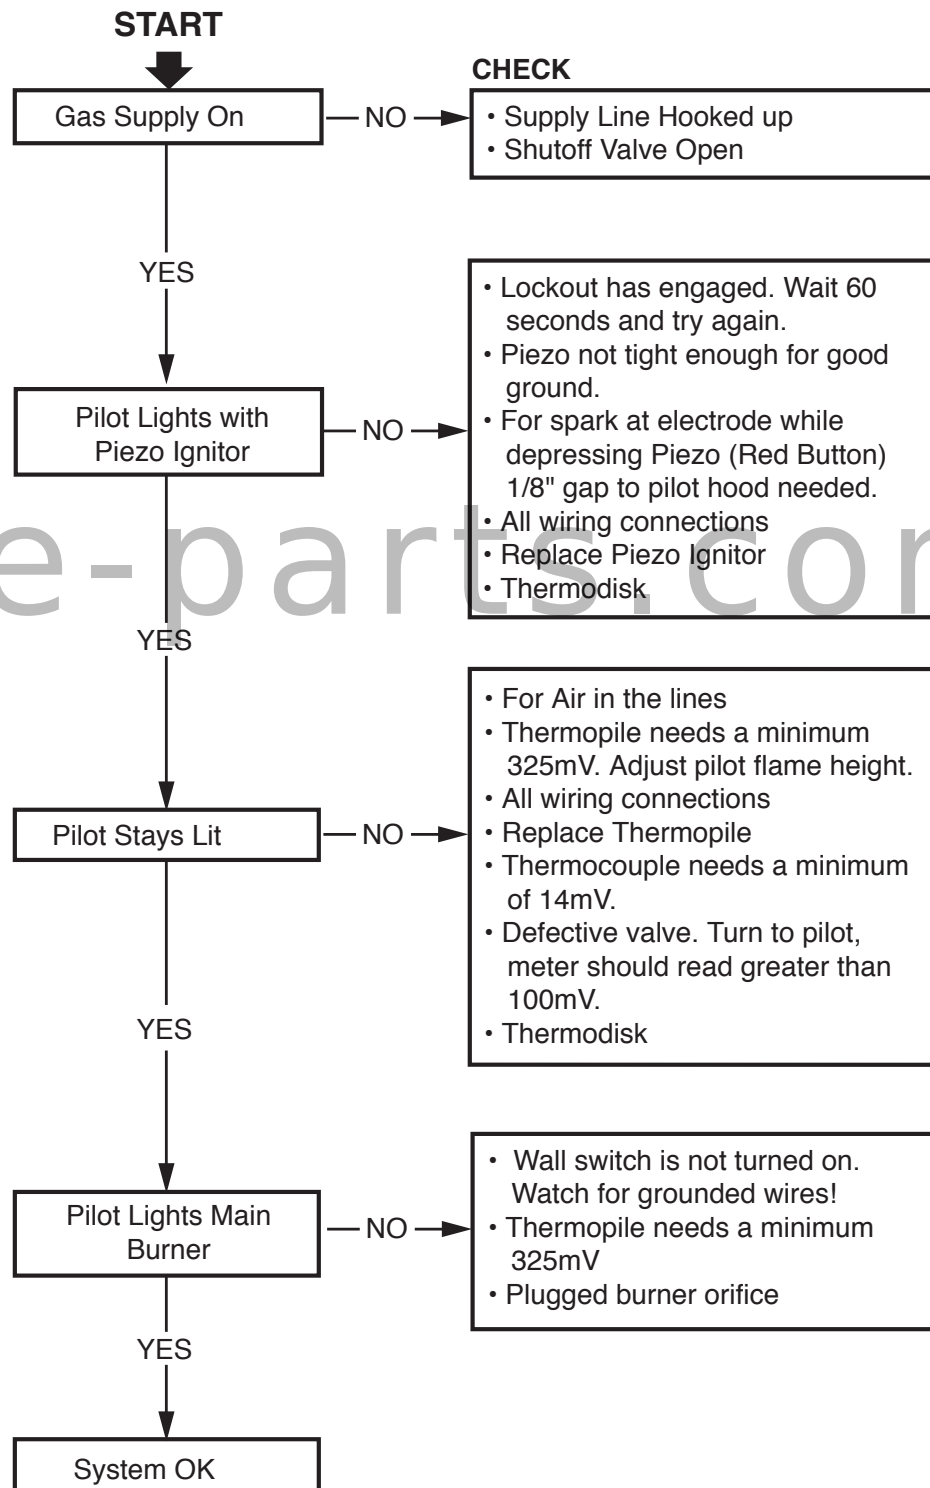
START

Gas Supply On — NO →

CHECK
• Supply Line Hooked up
• Shutoff Valve Open

YES

Pilot Lights with Piezo Ignitor — NO →

• Lockout has engaged. Wait 60 seconds and try again.
• Piezo not tight enough for good ground.
• For spark at electrode while depressing Piezo (Red Button) 1/8" gap to pilot hood needed.
• All wiring connections
• Replace Piezo Ignitor
• Thermodisk

e-parts.com

YES

Pilot Stays Lit — NO →

• For Air in the lines
• Thermopile needs a minimum 325mV. Adjust pilot flame height.
• All wiring connections
• Replace Thermopile
• Thermocouple needs a minimum of 14mV.
• Defective valve. Turn to pilot, meter should read greater than 100mV.
• Thermodisk

YES

Pilot Lights Main Burner — NO →

• Wall switch is not turned on. Watch for grounded wires!
• Thermopile needs a minimum 325mV
• Plugged burner orifice

YES

System OK